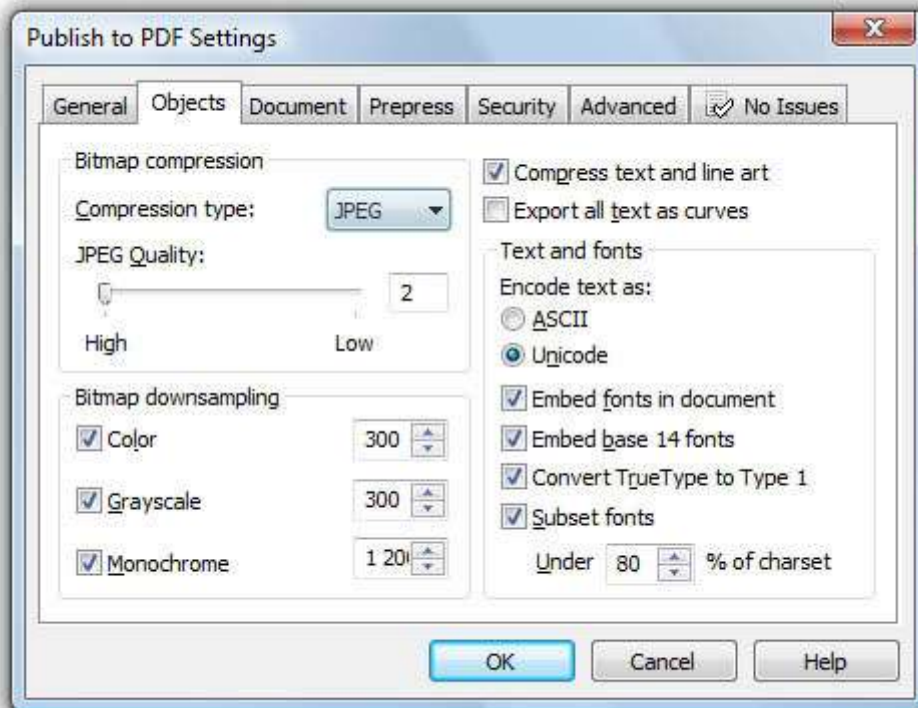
Publish to PDF Settings

General | Objects | Document | Prepress | Security | Advanced | No Issues

Bitmap compression

Compression type: JPEG

JPEG Quality:

2

High Low

Bitmap downsampling

Color 300

Grayscale 300

Monochrome 1 20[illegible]

Compress text and line art

Export all text as curves

Text and fonts

Encode text as:

ASCII

Unicode

Embed fonts in document

Embed base 14 fonts

Convert TrueType to Type 1

Subset fonts

Under 80 % of charset

OK Cancel Help